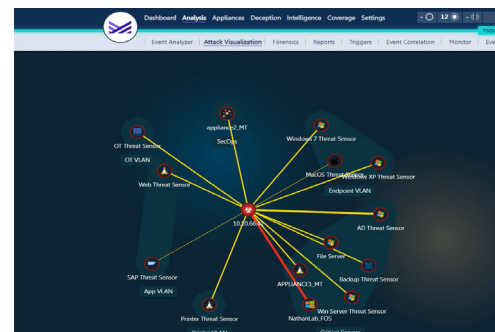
Dashboard Analysis Appliances Deception Intelligence Coverage Settings

12

Event Analyzer | Attack Visualization | Forensics | Reports | Toggers | Event Correlation | Monitor | Eve

appliance2_MT
SecOps

Windows 7 Threat Sensor

OT Threat Sensor
OT VLAN

Web Threat Sensor

MacOS Threat Sensor

Windows XP Threat Sensor
Endpoint VLAN

10.10.66.6

AD Threat Sensor

File Server

Backup Threat Sensor

SAP Threat Sensor
App VLAN

APPLIANCE1_MT

Win Server Threat Sensor

Printer Threat Sensor

NathanLab_FOS